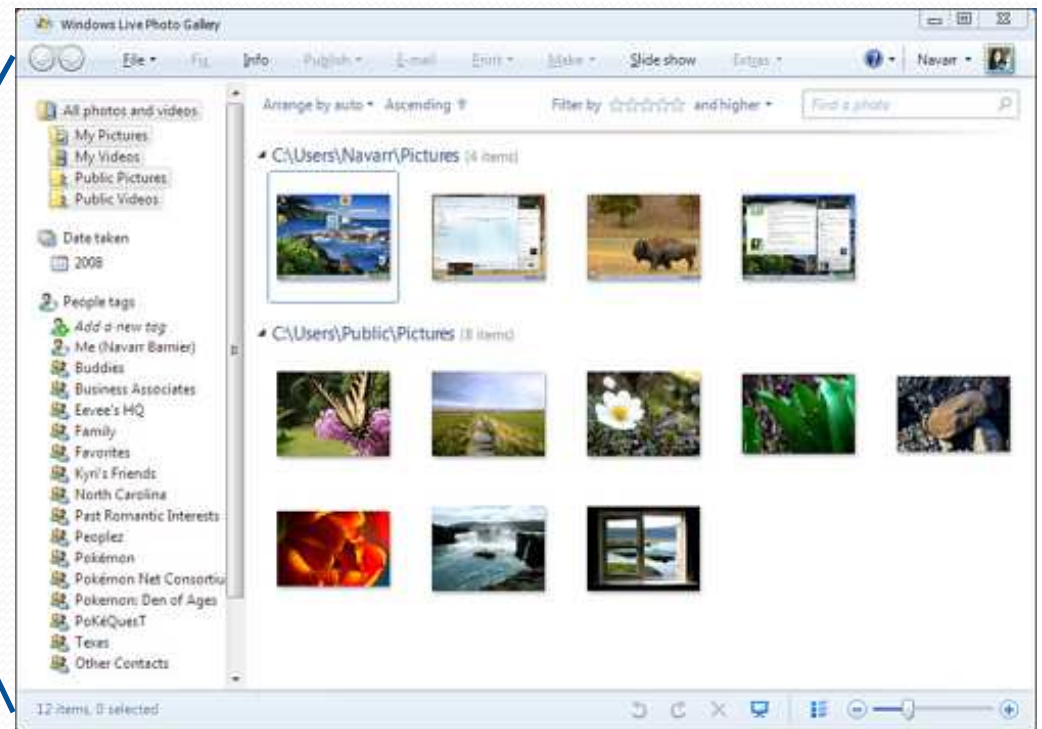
Windows Live Photo Gallery

File · Fix Info Publish · E-mail Print · Make · Slide show Extras · Navarr ·

All photos and videos
My Pictures
My Videos
Public Pictures
Public Videos

Date taken
2008

People tags
Add a new tag
Me (Navarr Barnier)
Buddies
Business Associates
Eevee's HQ
Family
Favorites
Kyri's Friends
North Carolina
Past Romantic Interests
Peoplez
Pokémon
Pokémon Net Consortiu
Pokemon: Den of Ages
PoKéQuesT
Texas
Other Contacts

Arrange by auto · Ascending
Filter by ☆☆☆☆☆ and higher ·
Find a photo

C:\Users\Navarr\Pictures (4 items)

C:\Users\Public\Pictures (8 items)

12 items, 0 selected